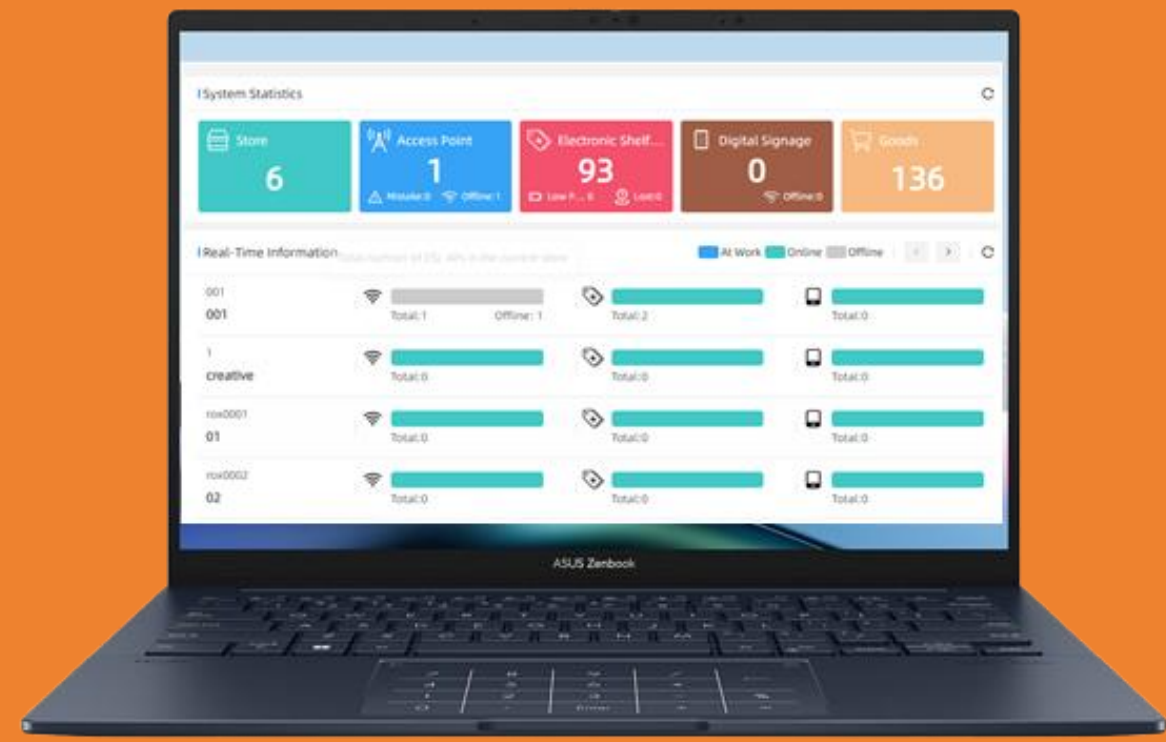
System Statistics

Store
6

Access Point
1
Mistake:0 Offline:1

Electronic Shelf...
93
Low P... 0 Lost:0

Digital Signage
0
Offline:0

Goods
136

Real-Time Information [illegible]

At Work Online Offline

001
001
Total:1 Offline: 1
Total:2
Total:0

1
creative
Total:0
Total:0
Total:0

rox0001
01
Total:0
Total:0
Total:0

rox0002
02
Total:0
Total:0
Total:0

ASUS Zenbook